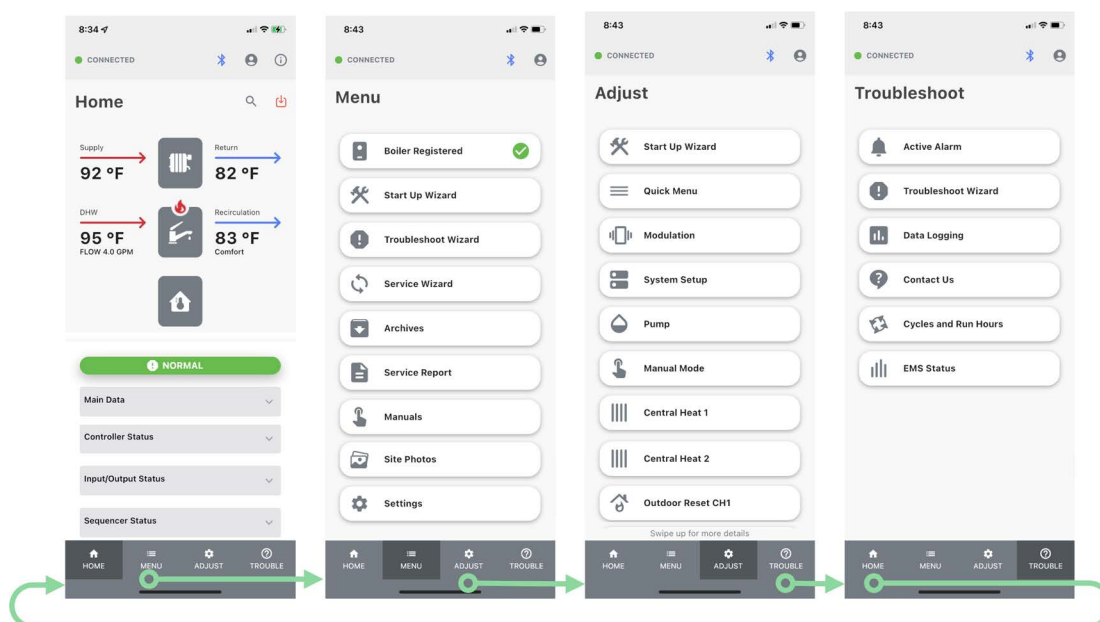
8:34

CONNECTED

Home

Supply
92 °F

Return
82 °F

DHW
95 °F
FLOW 4.0 GPM

Recirculation
83 °F
Comfort

NORMAL

Main Data

Controller Status

Input/Output Status

Sequencer Status

HOME MENU ADJUST TROUBLE

8:43

CONNECTED

Menu

Boiler Registered

Start Up Wizard

Troubleshoot Wizard

Service Wizard

Archives

Service Report

Manuals

Site Photos

Settings

HOME MENU ADJUST TROUBLE

8:43

CONNECTED

Adjust

Start Up Wizard

Quick Menu

Modulation

System Setup

Pump

Manual Mode

Central Heat 1

Central Heat 2

Outdoor Reset CH1

Swipe up for more details

HOME MENU ADJUST TROUBLE

8:43

CONNECTED

Troubleshoot

Active Alarm

Troubleshoot Wizard

Data Logging

Contact Us

Cycles and Run Hours

EMS Status

HOME MENU ADJUST TROUBLE